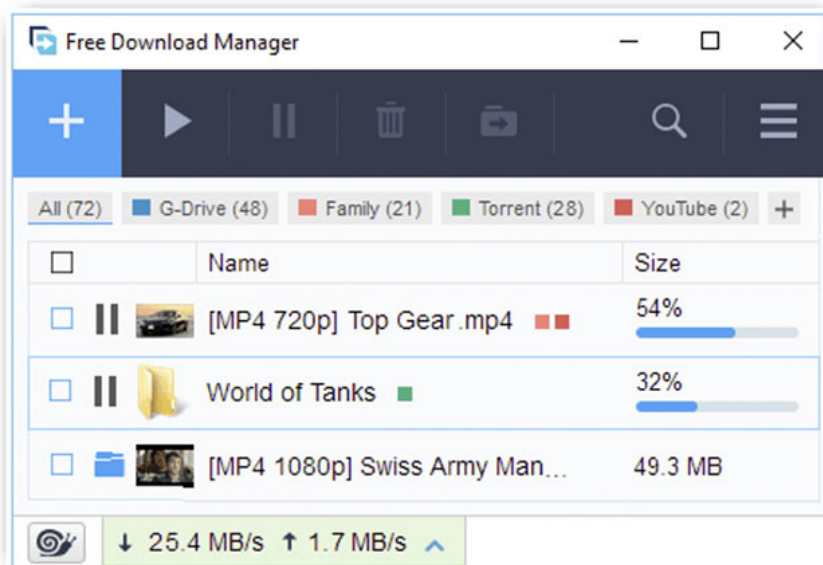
Free Download Manager

All (72) G-Drive (48) Family (21) Torrent (28) YouTube (2) +

| | Name | Size |
|---|---|---|
| | [MP4 720p] Top Gear.mp4 | 54% |
| | World of Tanks | 32% |
| | [MP4 1080p] Swiss Army Man... | 49.3 MB |

↓ 25.4 MB/s ↑ 1.7 MB/s